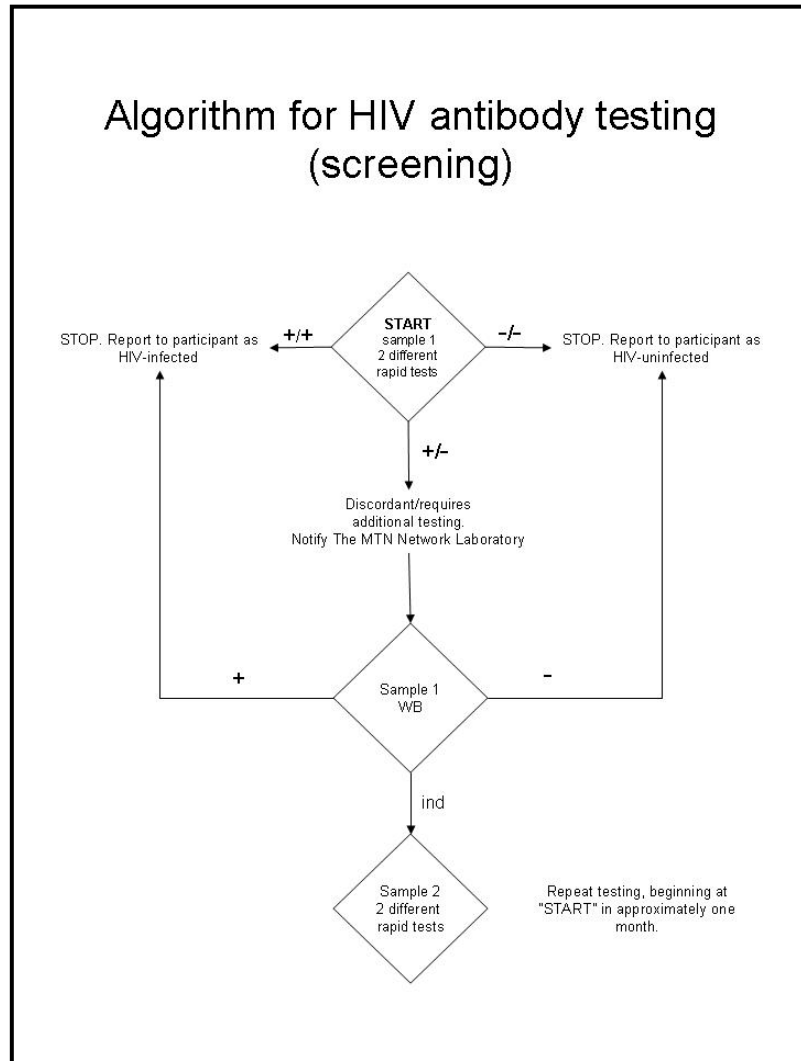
Algorithm for HIV antibody testing (screening)

STOP. Report to participant as HIV-infected

+/+

START
sample 1
2 different
rapid tests

-/-

STOP. Report to participant as HIV-uninfected

+/-

Discordant/requires additional testing.
Notify The MTN Network Laboratory

+

Sample 1
WB

-

ind

Sample 2
2 different
rapid tests

Repeat testing, beginning at "START" in approximately one month.